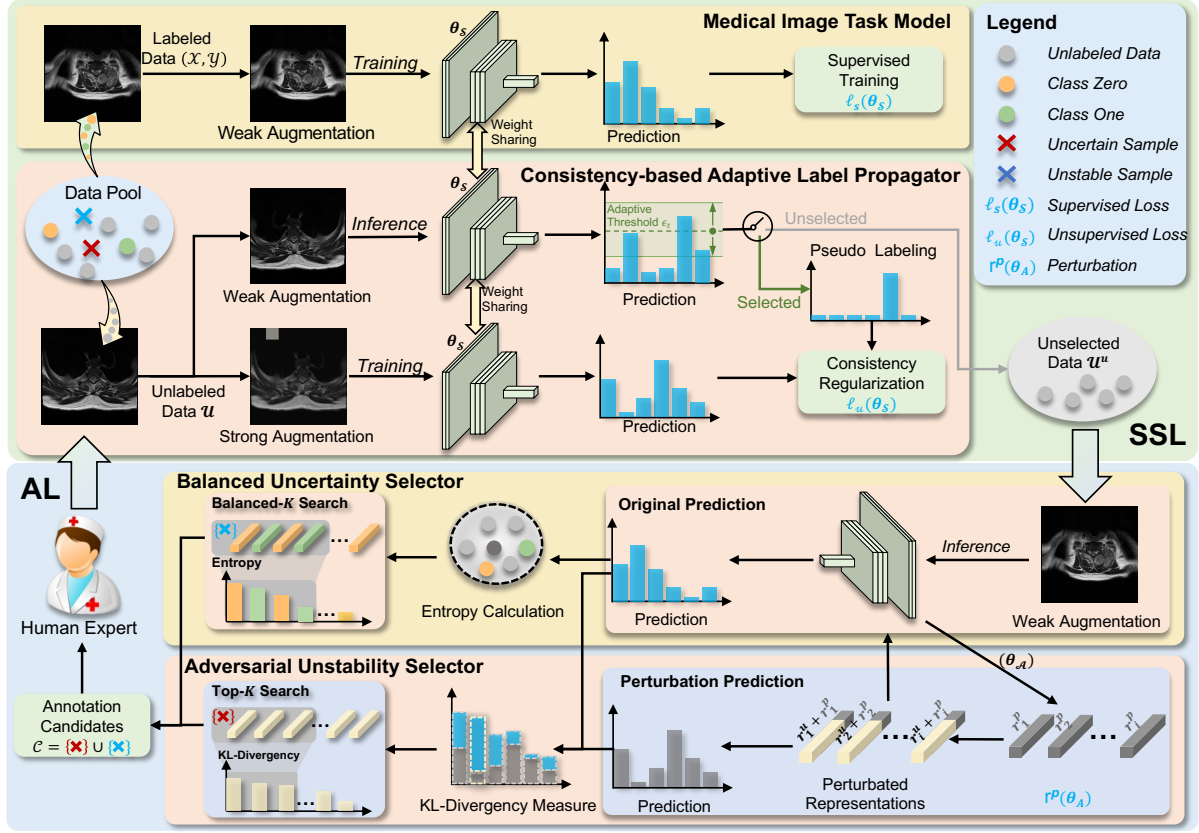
Medical Image Task Model

Labeled Data $(\mathcal{X}, \mathcal{Y})$

Training

$\theta_s$

Weak Augmentation

Weight Sharing

Prediction

Supervised Training $\ell_s(\theta_s)$

Legend

Unlabeled Data

Class Zero

Class One

Uncertain Sample

Unstable Sample

$\ell_s(\theta_s)$ Supervised Loss

$\ell_u(\theta_s)$ Unsupervised Loss

$r^p(\theta_A)$ Perturbation

Data Pool

Consistency-based Adaptive Label Propagator

Inference

$\theta_s$

Adaptive Threshold $\epsilon_t$

Unselected

Pseudo Labeling

Weak Augmentation

Prediction

Selected

Weight Sharing

$\theta_s$

Unlabeled Data $\mathcal{U}$

Training

Consistency Regularization $\ell_u(\theta_s)$

Unselected Data $\mathcal{U}^u$

Strong Augmentation

Prediction

SSL

AL

Balanced Uncertainty Selector

Balanced-$K$ Search

Entropy

Entropy Calculation

Original Prediction

Prediction

Inference

Weak Augmentation

Human Expert

Adversarial Unstability Selector

$(\theta_{\mathcal{A}})$

Top-$K$ Search

KL-Divergency

Perturbation Prediction

$r_1^u + r_1^p$ $r_2^u + r_2^p$ $r_i^u + r_i^p$

$r_1^p$ $r_2^p$ $r_i^p$

Annotation Candidates $\mathcal{C} = \{\times\} \cup \{\times\}$

KL-Divergency Measure

Prediction

Perturbated Representations

$r^p(\theta_A)$